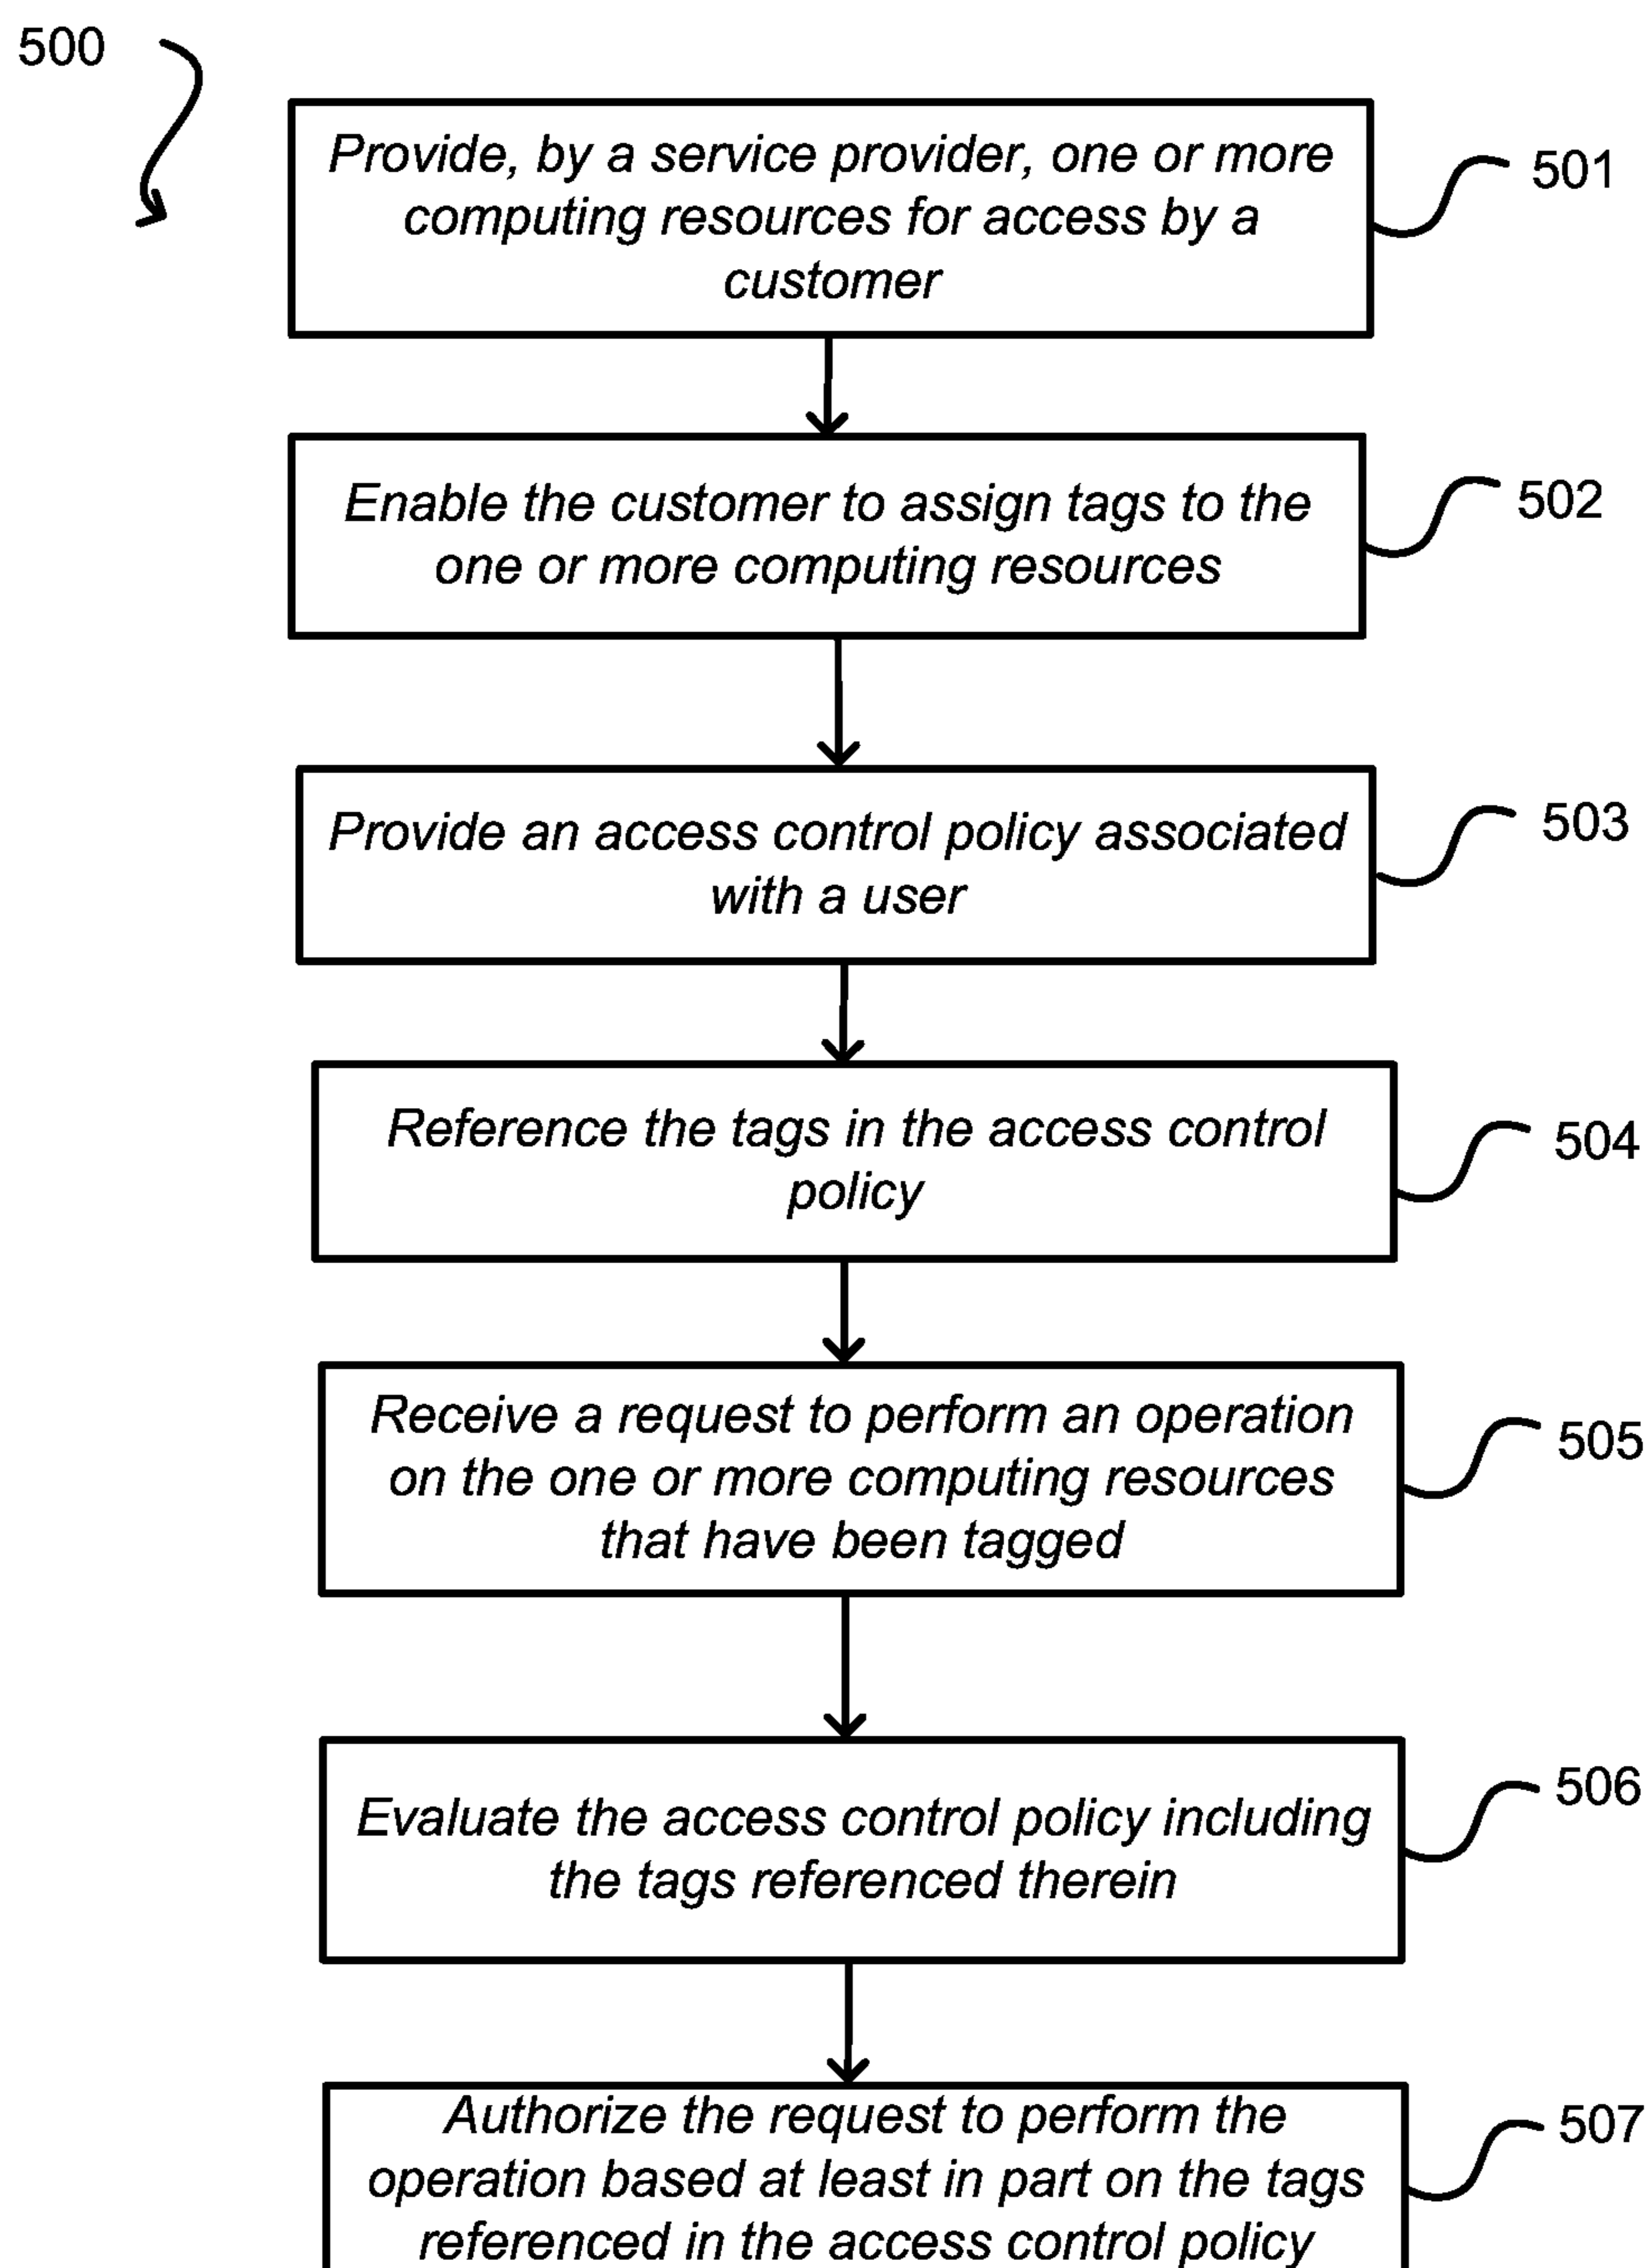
500

Provide, by a service provider, one or more computing resources for access by a customer

501

Enable the customer to assign tags to the one or more computing resources

502

Provide an access control policy associated with a user

503

Reference the tags in the access control policy

504

Receive a request to perform an operation on the one or more computing resources that have been tagged

505

Evaluate the access control policy including the tags referenced therein

506

Authorize the request to perform the operation based at least in part on the tags referenced in the access control policy

507